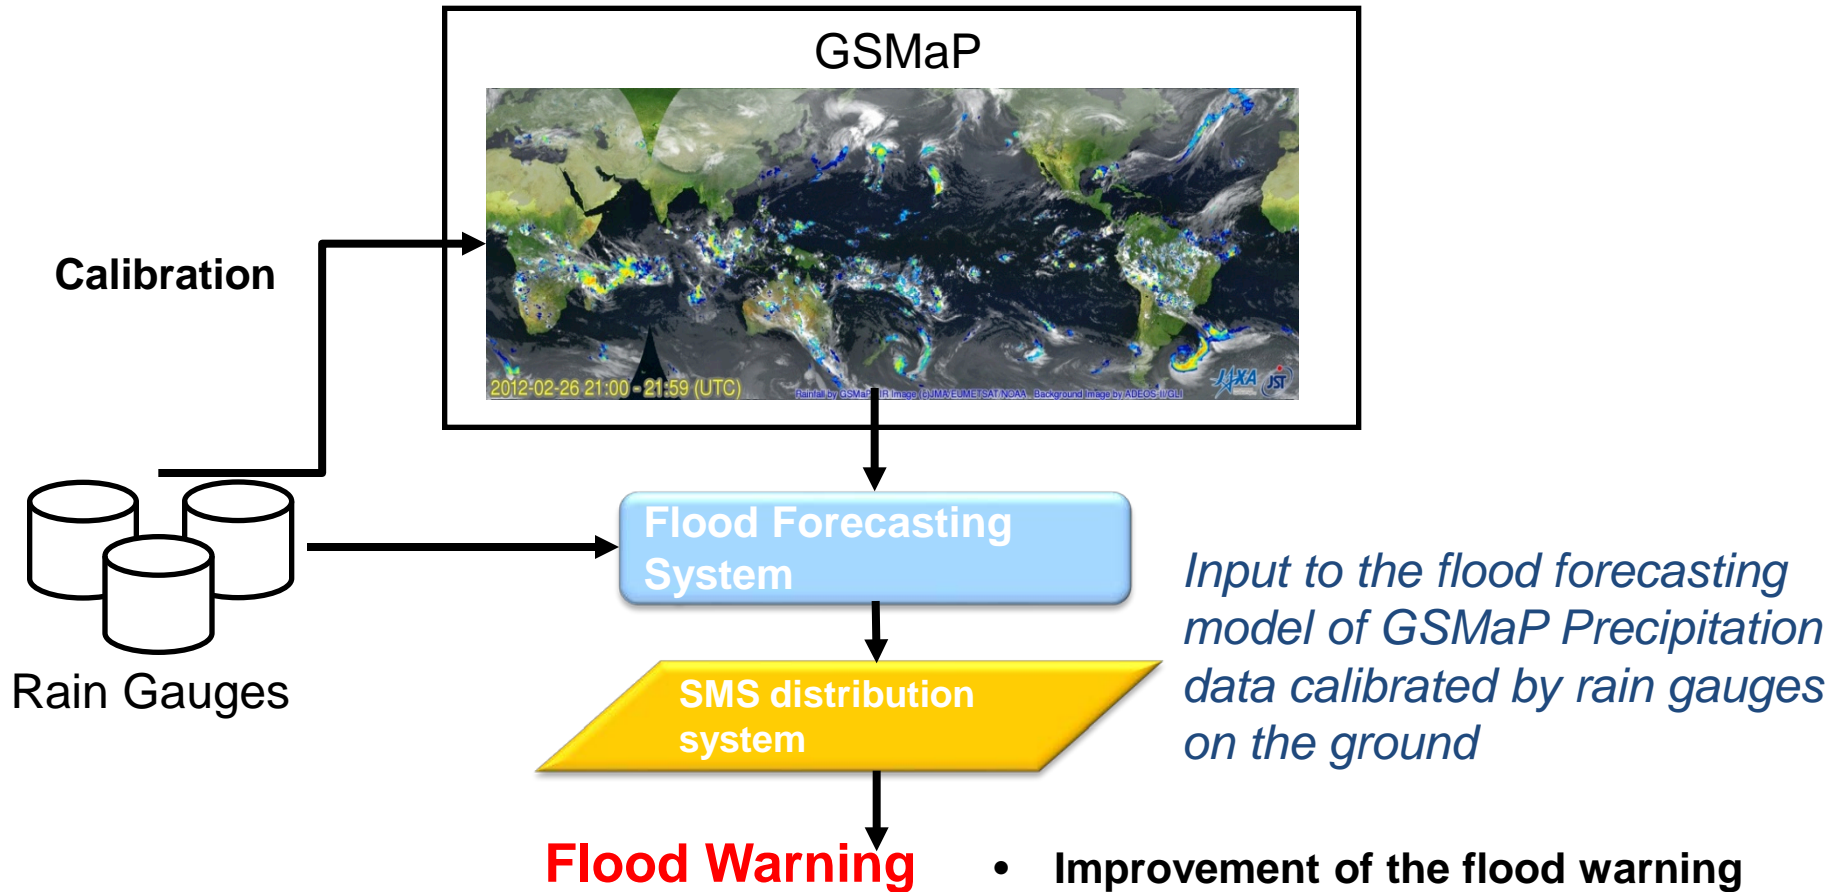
GSMaP

2012-02-26 21:00 - 21:59 (UTC)

Rainfall by GSMaP IR Image (c)JMA EUMETSAT NOAA Background Image by ADEOS-II/GLI

JAXA JST

Calibration

Rain Gauges

Flood Forecasting System

SMS distribution system

Flood Warning

Input to the flood forecasting model of GSMaP Precipitation data calibrated by rain gauges on the ground

• Improvement of the flood warning